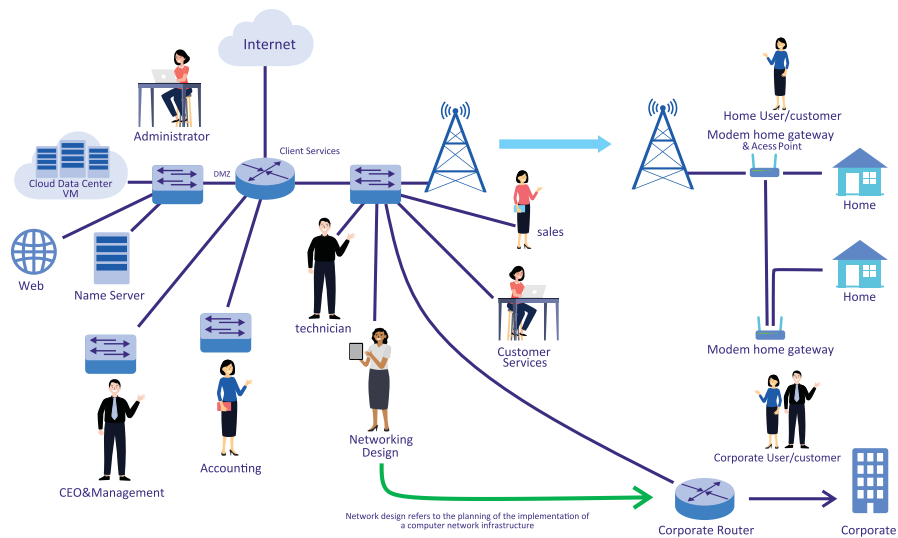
Internet

Administrator

Client Services

DMZ

Cloud Data Center VM

Web

Name Server

technician

sales

Customer Services

Networking Design

Accounting

CEO&Management

Home User/customer

Modem home gateway & Acess Point

Home

Home

Modem home gateway

Corporate User/customer

Corporate Router

Corporate

Network design refers to the planning of the implementation of a computer network infrastructure